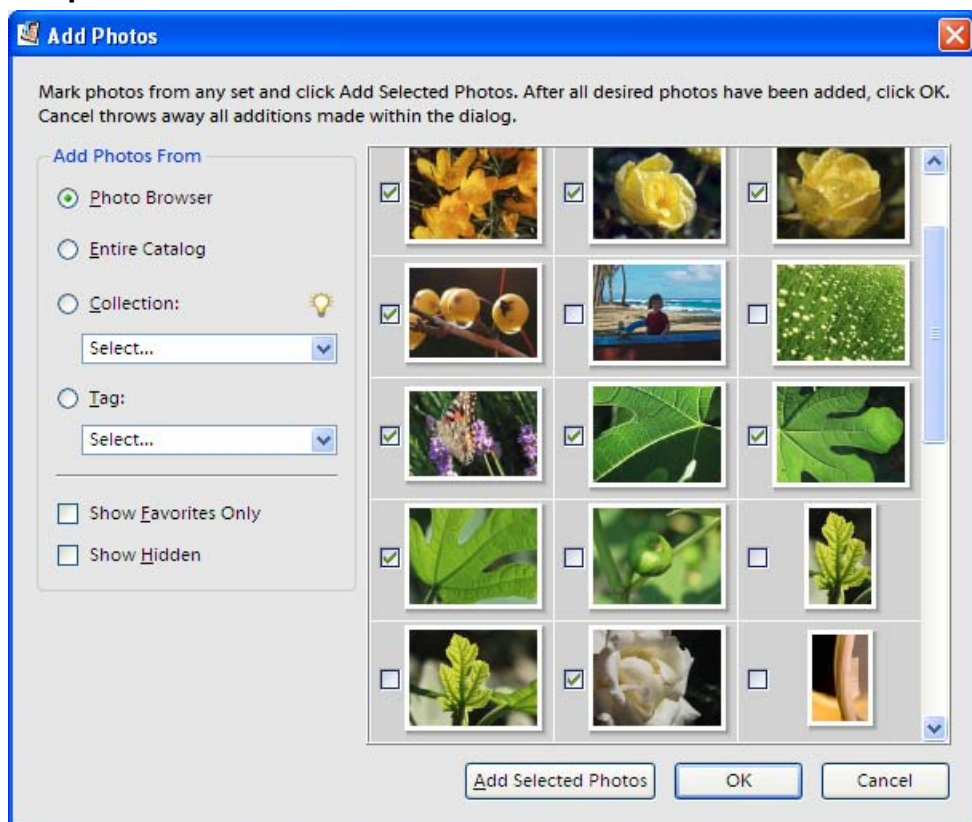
Add Photos

Mark photos from any set and click Add Selected Photos. After all desired photos have been added, click OK. Cancel throws away all additions made within the dialog.

Add Photos From

Photo Browser

Entire Catalog

Collection:

Select...

Tag:

Select...

Show Favorites Only

Show Hidden

Add Selected Photos

OK

Cancel